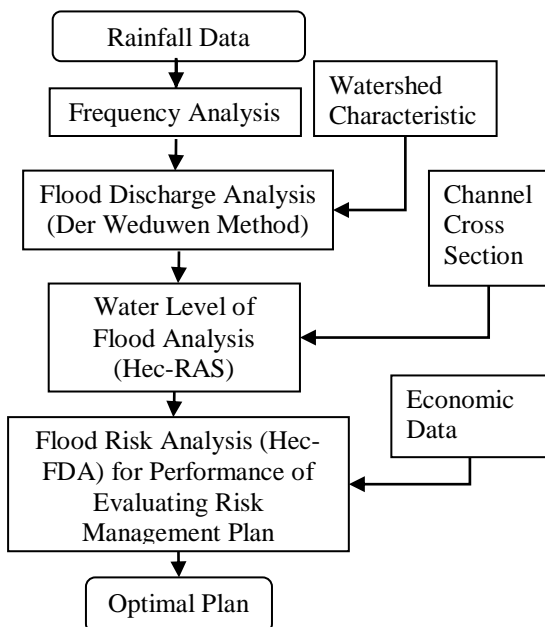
Rainfall Data

Frequency Analysis

Watershed Characteristic

Flood Discharge Analysis (Der Weduwen Method)

Channel Cross Section

Water Level of Flood Analysis (Hec-RAS)

Economic Data

Flood Risk Analysis (Hec-FDA) for Performance of Evaluating Risk Management Plan

Optimal Plan